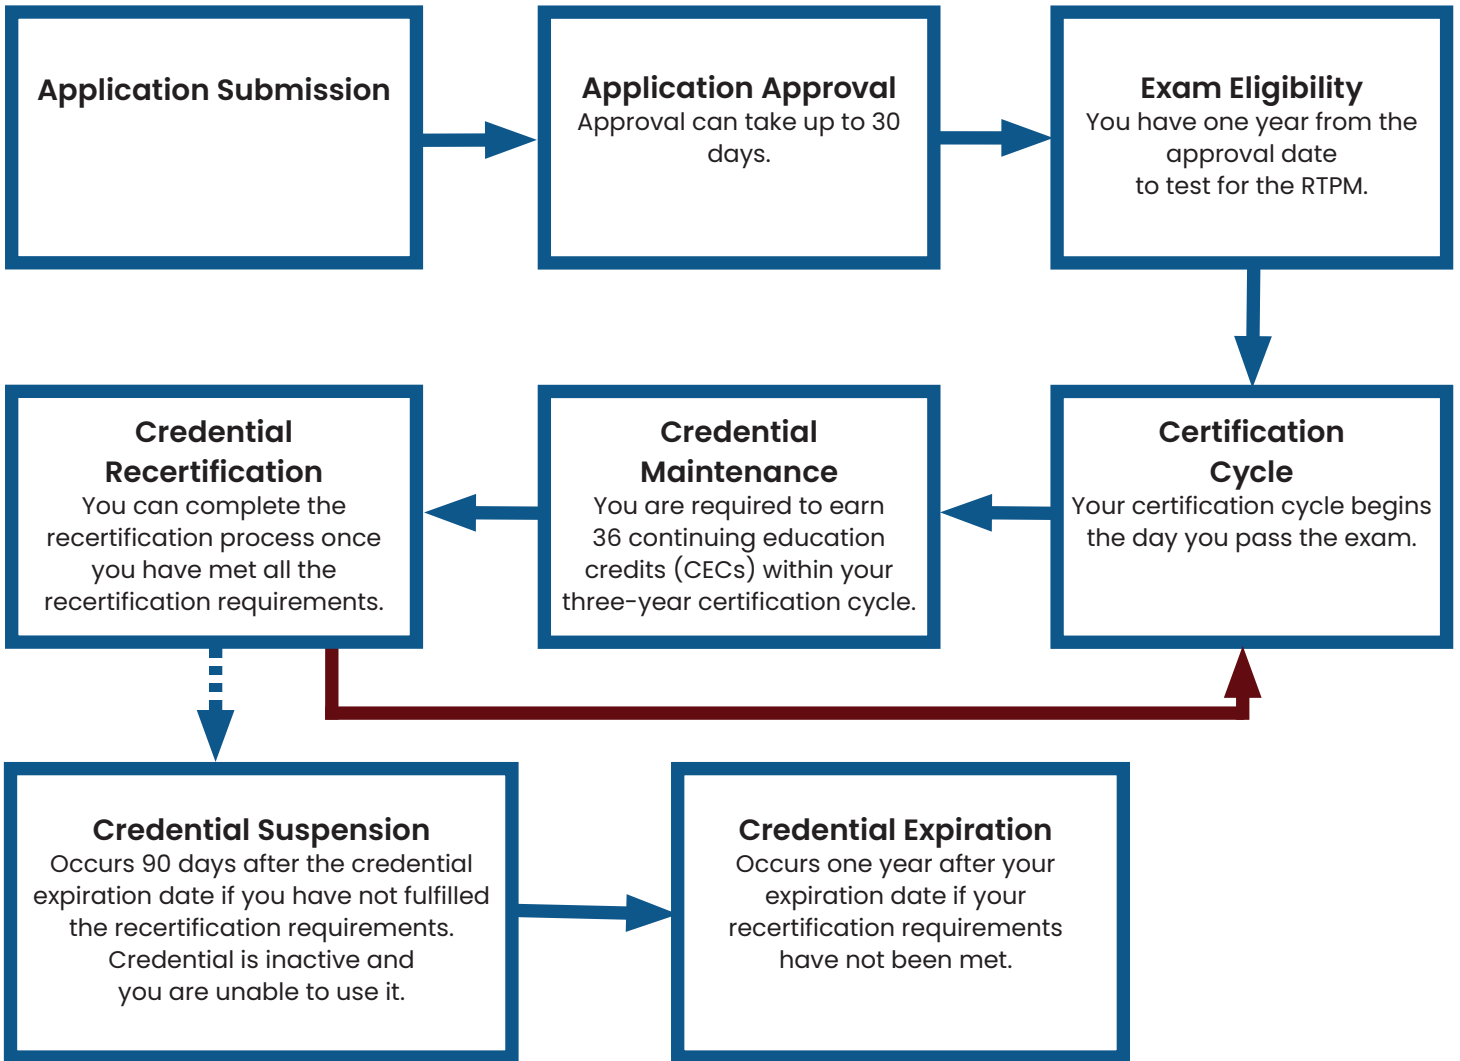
Application Submission

Application Approval
Approval can take up to 30 days.

Exam Eligibility
You have one year from the approval date to test for the RTPM.

Certification Cycle
Your certification cycle begins the day you pass the exam.

Credential Maintenance
You are required to earn 36 continuing education credits (CECs) within your three-year certification cycle.

Credential Recertification
You can complete the recertification process once you have met all the recertification requirements.

Credential Suspension
Occurs 90 days after the credential expiration date if you have not fulfilled the recertification requirements. Credential is inactive and you are unable to use it.

Credential Expiration
Occurs one year after your expiration date if your recertification requirements have not been met.